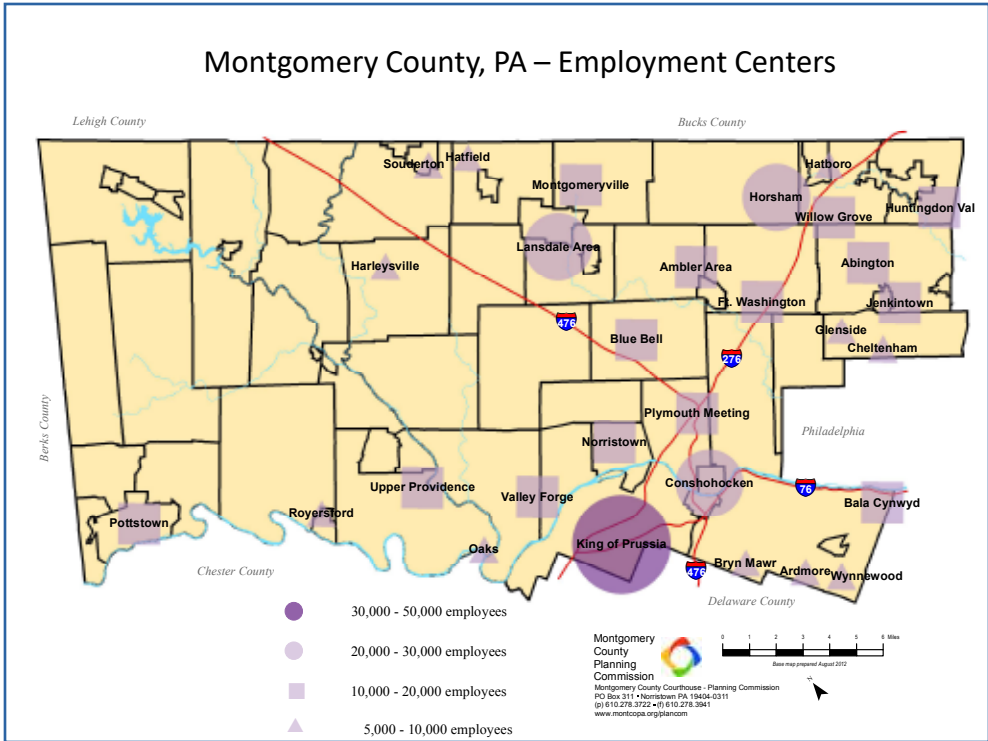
Montgomery County, PA – Employment Centers

Lehigh County

Bucks County

Souderton

Hatfield

Montgomeryville

Hatboro

Horsham

Willow Grove

Huntingdon Val

Lansdale Area

Harleysville

Ambler Area

Abington

Ft. Washington

Jenkintown

476

Blue Bell

276

Glenside

Cheltenham

Berks County

Plymouth Meeting

Philadelphia

Norristown

Conshohocken

Upper Providence

Valley Forge

76

Bala Cynwyd

Royersford

Pottstown

Oaks

King of Prussia

Bryn Mawr

476

Ardmore

Wynnewood

Chester County

Delaware County

30,000 - 50,000 employees

20,000 - 30,000 employees

10,000 - 20,000 employees

5,000 - 10,000 employees

Montgomery County Planning Commission

Montgomery County Courthouse - Planning Commission
PO Box 311 • Norristown PA 19404-0311
(p) 610.278.3722 • (f) 610.278.3941
www.montcopa.org/plancom

0 1 2 3 4 5 6 Miles

Base map prepared August 2012

N